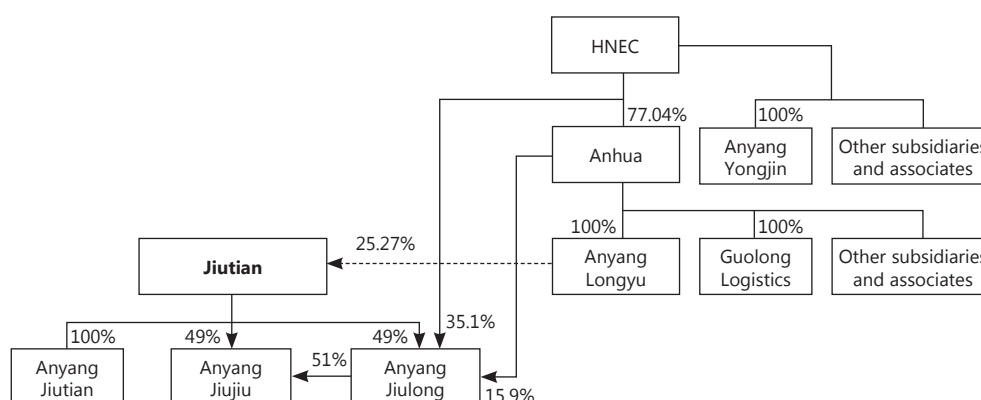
HNEC

77.04%

100%

Anhua

Anyang Yongjin

Other subsidiaries and associates

100%

100%

25.27%

Jiutian

Anyang Longyu

Guolong Logistics

Other subsidiaries and associates

100%

49%

49%

35.1%

51%

Anyang Jiutian

Anyang Jiujiu

Anyang Jiulong

15.9%